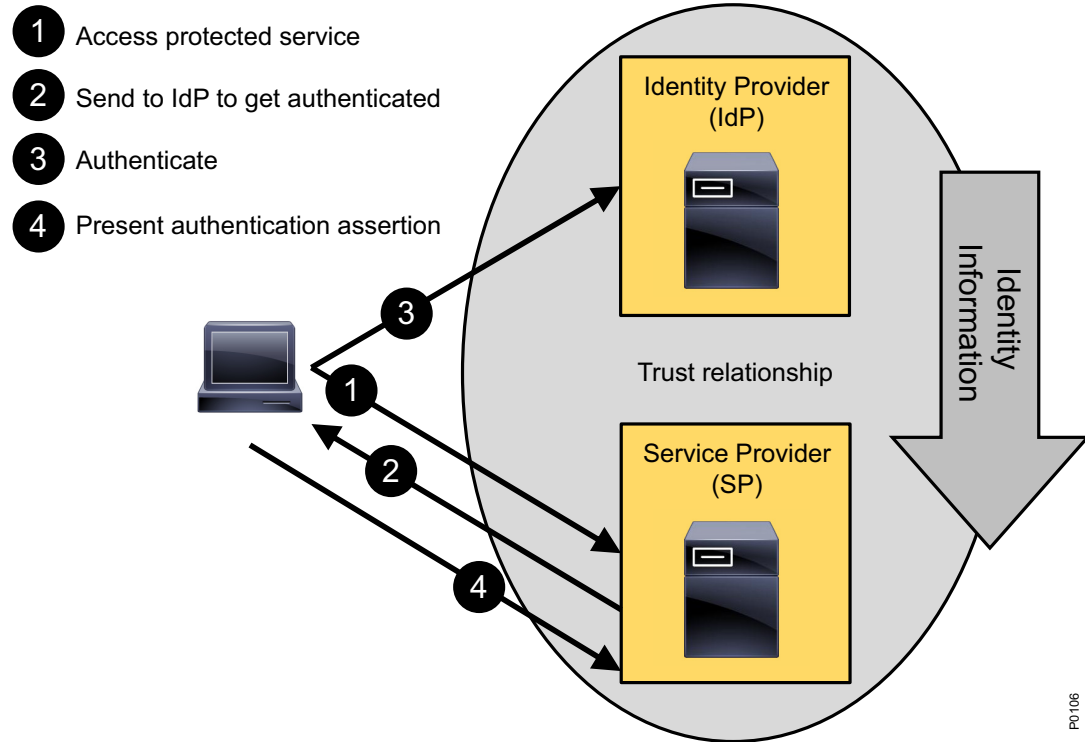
1 Access protected service

2 Send to IdP to get authenticated

3 Authenticate

4 Present authentication assertion

Identity Provider (IdP)

Identity Information

3

Trust relationship

1

2

Service Provider (SP)

4

P0106